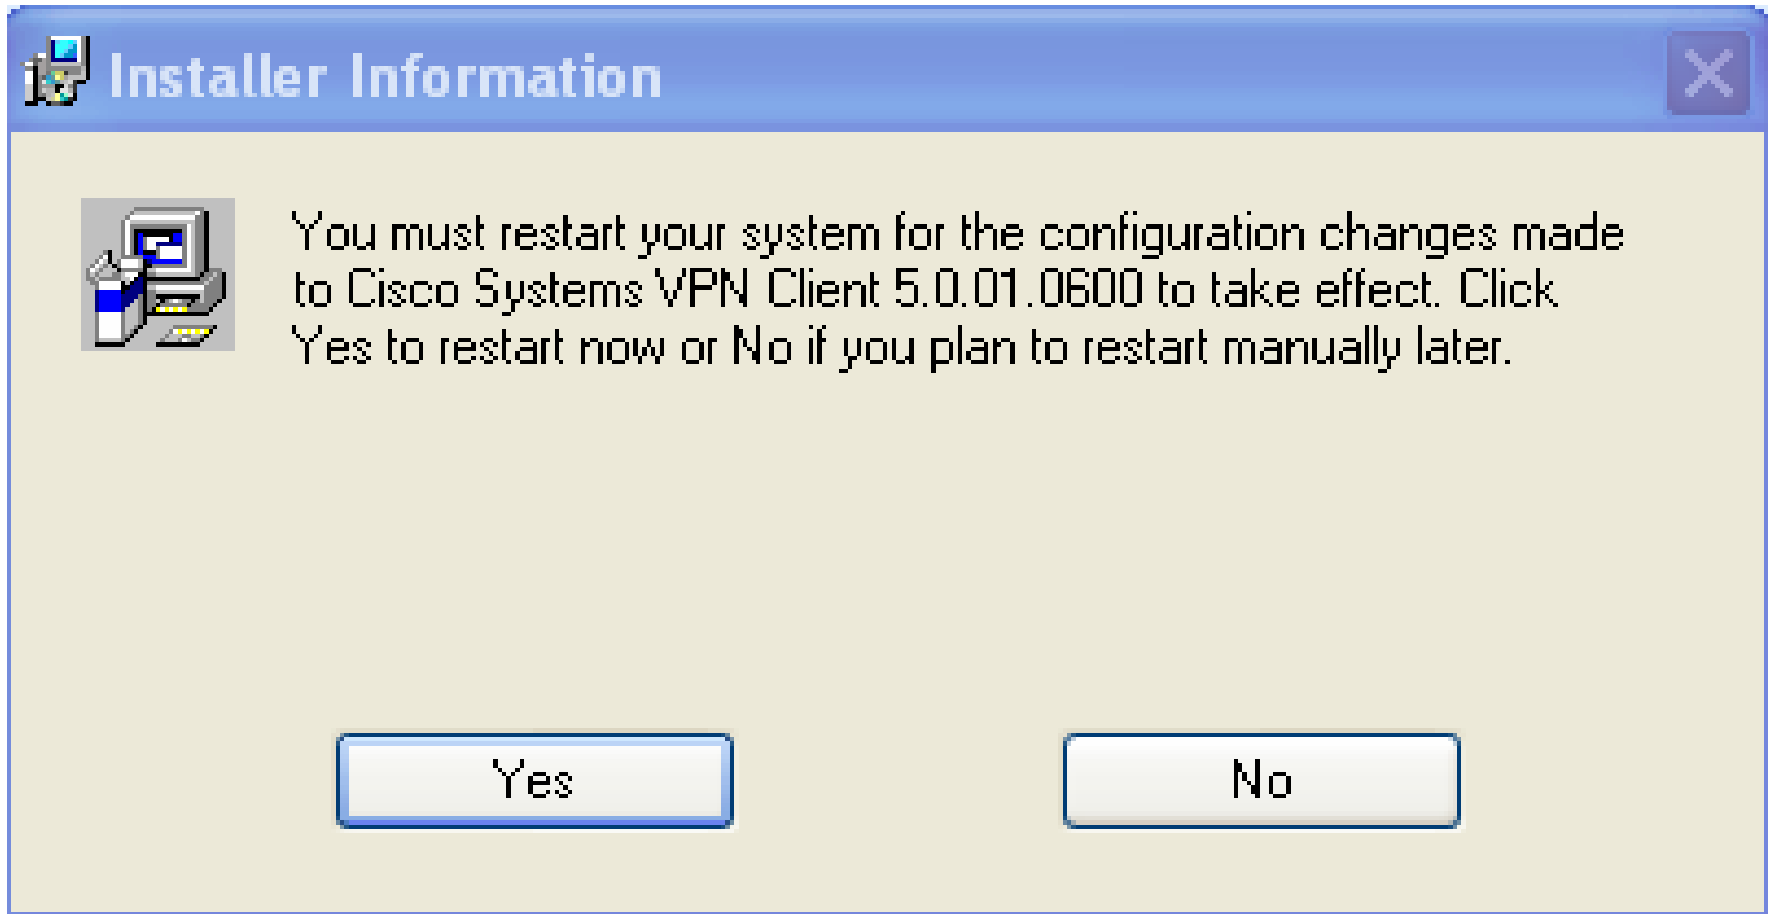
Installer Information

You must restart your system for the configuration changes made to Cisco Systems VPN Client 5.0.01.0600 to take effect. Click Yes to restart now or No if you plan to restart manually later.

Yes

No